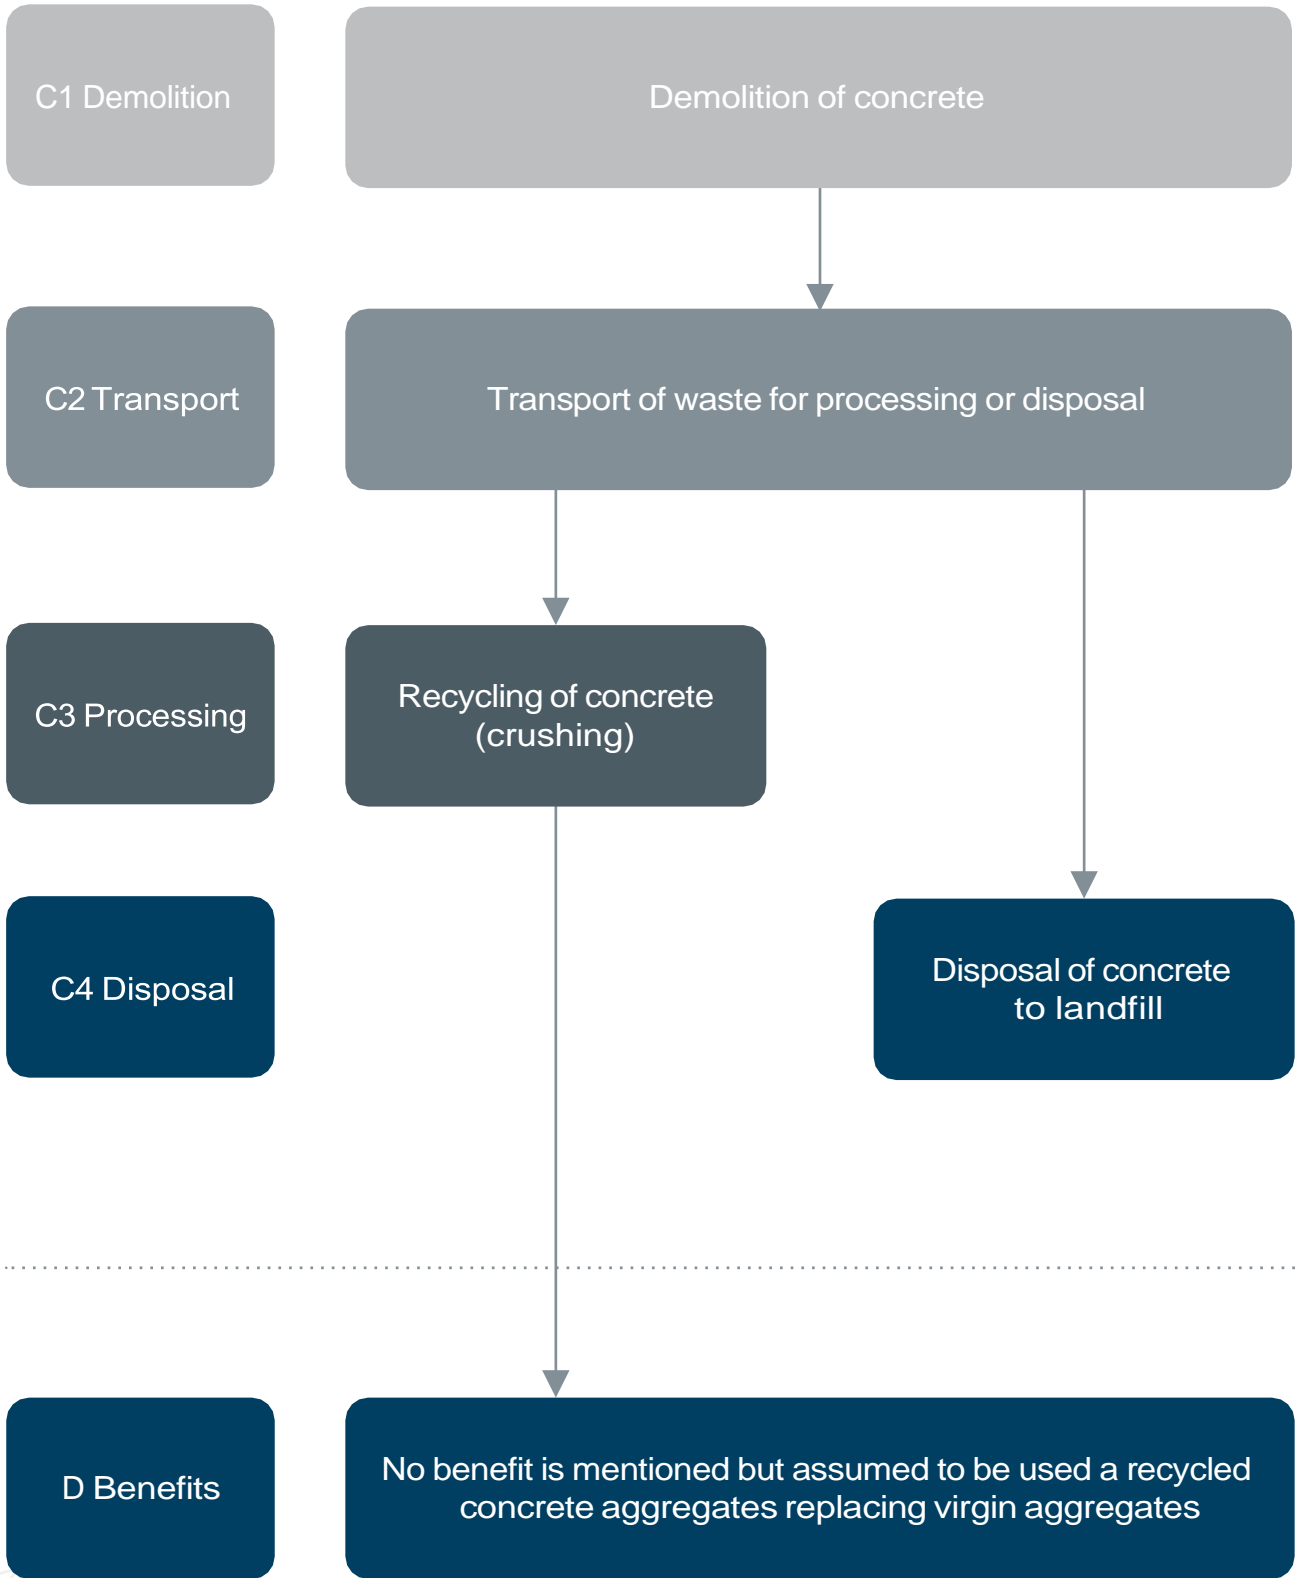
C1 Demolition

Demolition of concrete

C2 Transport

Transport of waste for processing or disposal

C3 Processing

Recycling of concrete (crushing)

C4 Disposal

Disposal of concrete to landfill

D Benefits

No benefit is mentioned but assumed to be used a recycled concrete aggregates replacing virgin aggregates